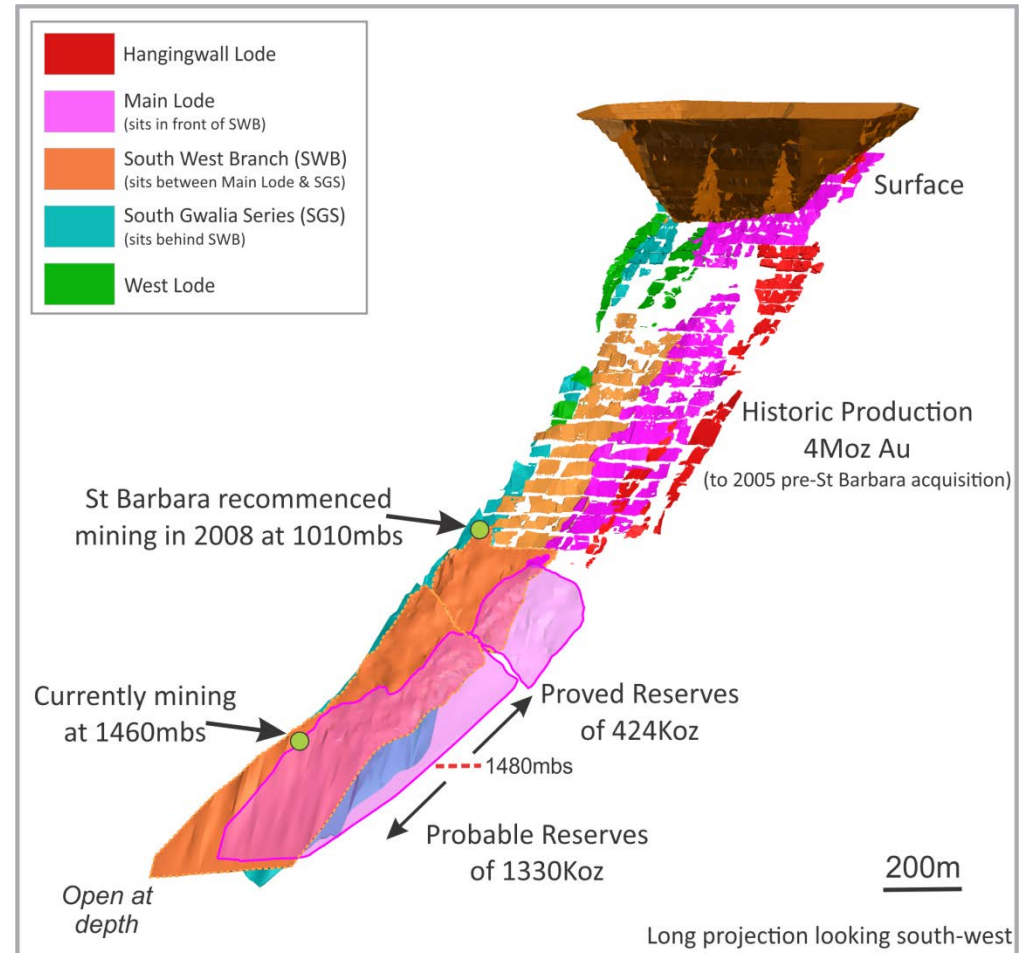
Hangingwall Lode

Main Lode
(sits in front of SWB)

South West Branch (SWB)
(sits between Main Lode & SGS)

South Gwalia Series (SGS)
(sits behind SWB)

West Lode

Surface

Historic Production
4Moz Au
(to 2005 pre-St Barbara acquisition)

St Barbara recommenced mining in 2008 at 1010mbs

Currently mining at 1460mbs

Proved Reserves of 424Koz

1480mbs

Probable Reserves of 1330Koz

200m

Open at depth

Long projection looking south-west